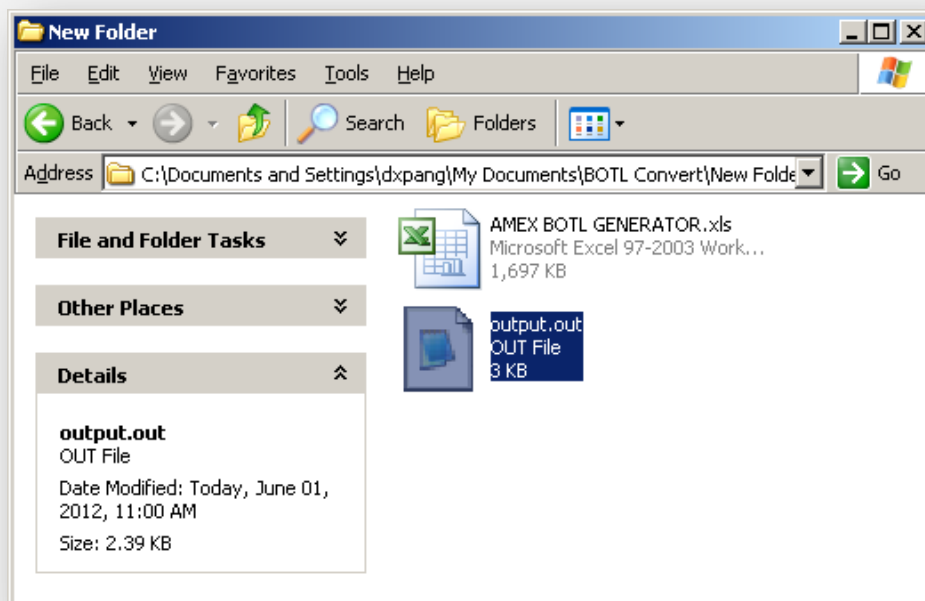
New Folder

File Edit View Favorites Tools Help

Back Search Folders

Address C:\Documents and Settings\dxpang\My Documents\BOTL Convert\New Folde Go

File and Folder Tasks

Other Places

Details

output.out
OUT File
Date Modified: Today, June 01, 2012, 11:00 AM
Size: 2.39 KB

AMEX BOTL GENERATOR.xls
Microsoft Excel 97-2003 Work...
1,697 KB

output.out
OUT File
3 KB